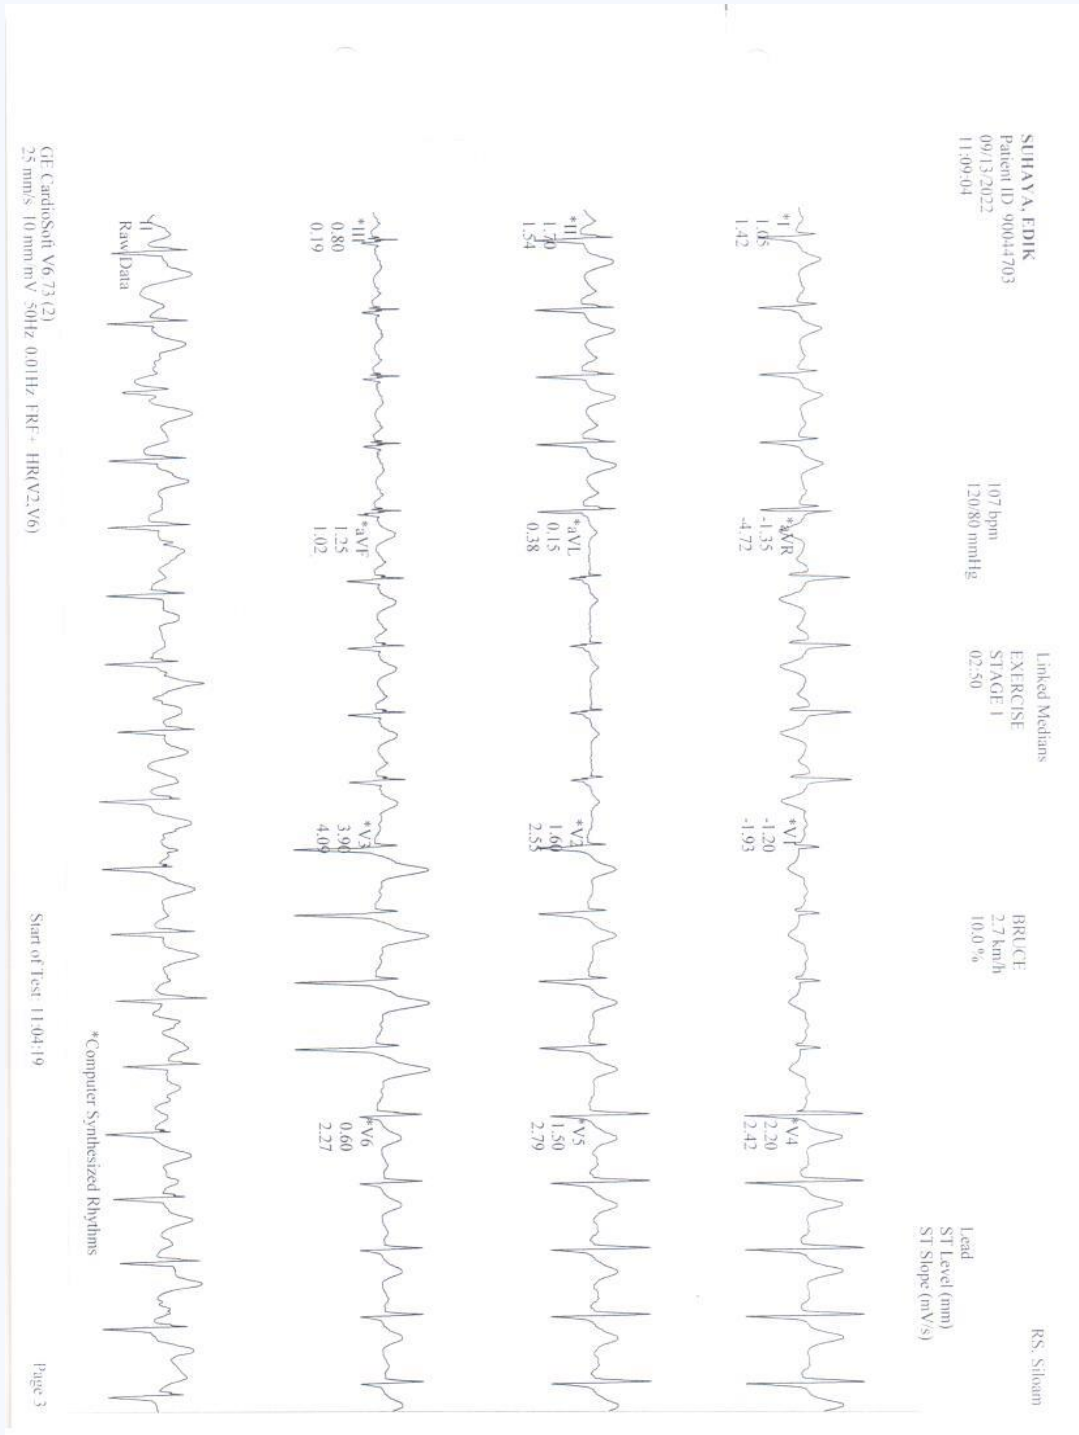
SUHAYA, EDIK
Patient ID 9004703
09/13/2022
11:09:04

107 bpm
120/80 mmHg

Linked Medians
EXERCISE
STAGE 1
02:50

BRUCE
2.7 km/h
10.0 %

Lead
ST Level (mm)
ST Slope (mV/s)

RS. Siloam

*I
1.06
1.42

*aVR
-1.35
-4.72

*V1
-1.20
-1.93

*V4
2.20
2.42

*II
1.70
1.54

*aVL
0.15
0.38

*V2
1.60
2.53

*V5
1.50
2.79

*III
0.80
0.19

*aVF
1.25
1.02

*V3
3.90
4.09

*V6
0.60
2.27

II
Raw Data

*Computer Synthesized Rhythms

GE CardioSoft V6.73 (2)
25 mm/s 10 mm/mV 50Hz 0.01Hz FRF+ HR(V2,V6)

Start of Test: 11:04:19

Page 3